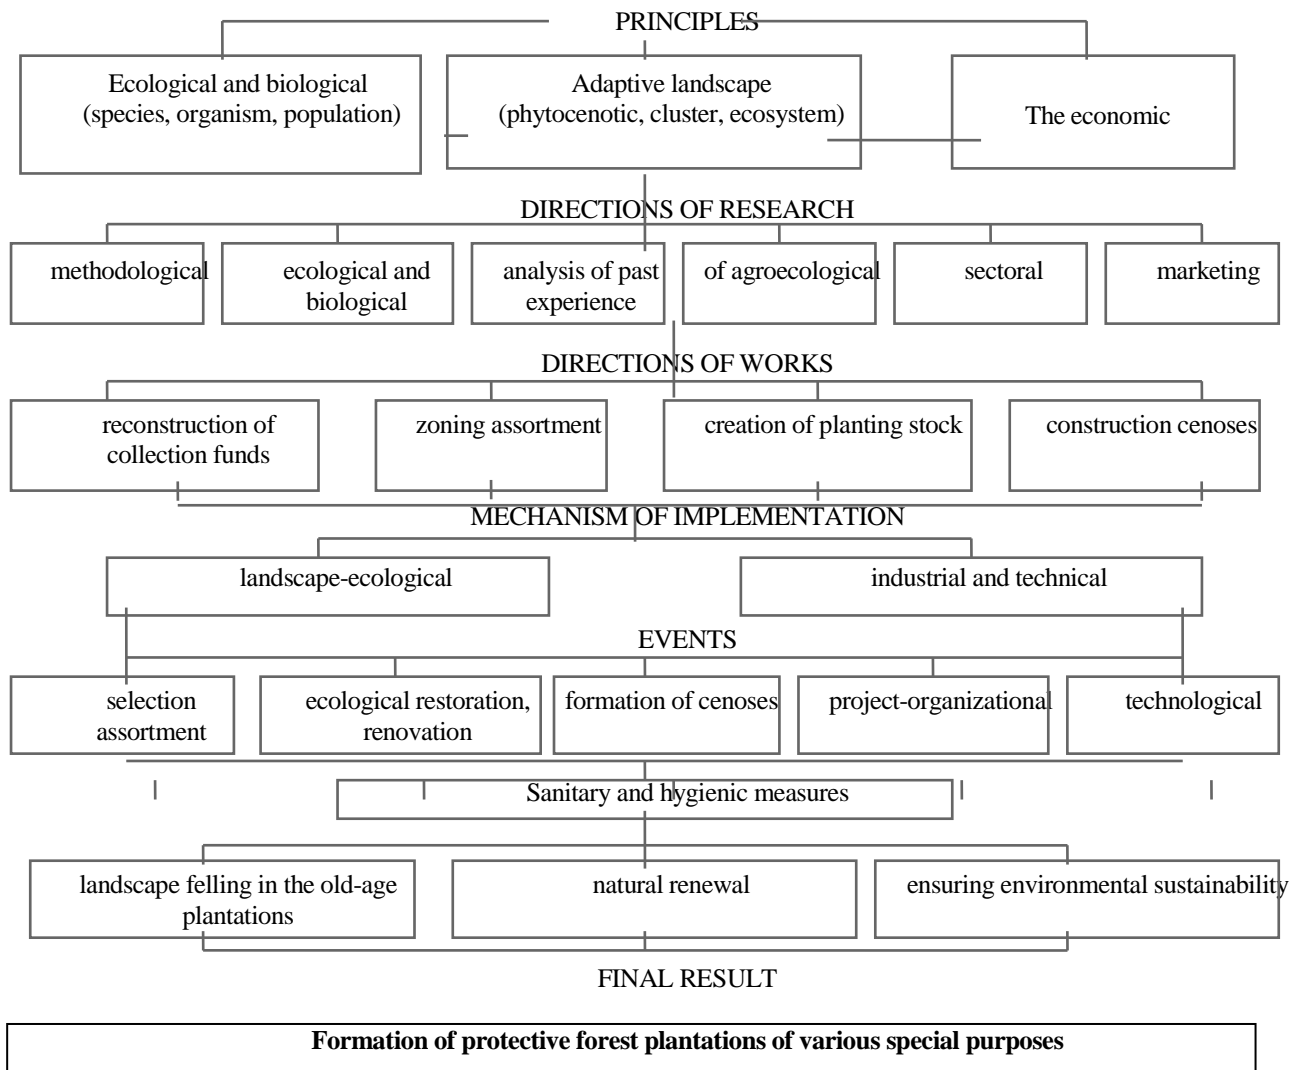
PRINCIPLES

Ecological and biological (species, organism, population)

Adaptive landscape (phytocenotic, cluster, ecosystem)

The economic

DIRECTIONS OF RESEARCH

methodological

ecological and biological

analysis of past experience

of agroecological

sectoral

marketing

DIRECTIONS OF WORKS

reconstruction of collection funds

zoning assortment

creation of planting stock

construction cenoses

MECHANISM OF IMPLEMENTATION

landscape-ecological

industrial and technical

EVENTS

selection assortment

ecological restoration, renovation

formation of cenoses

project-organizational

technological

Sanitary and hygienic measures

landscape felling in the old-age plantations

natural renewal

ensuring environmental sustainability

FINAL RESULT

**Formation of protective forest plantations of various special purposes**